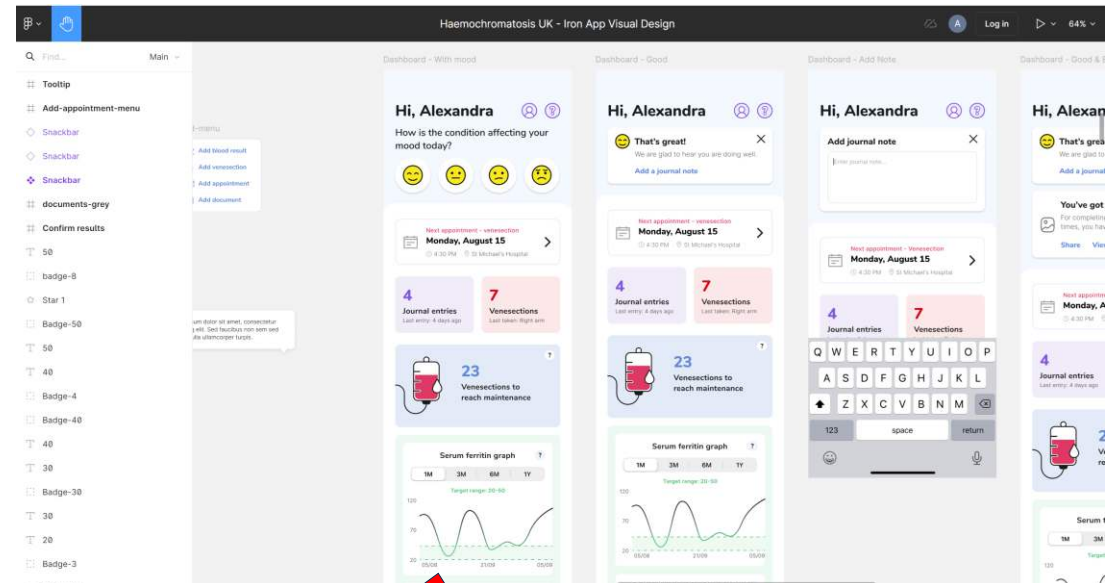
Haemochromatosis UK - Iron App Visual Design

A Log in 64%

Find... Main

Tooltip
Add-appointment-menu
Snackbar
Snackbar
Snackbar
documents-grey
Confirm results
50
badge-8
Star 1
Badge-50
50
40
Badge-4
Badge-40
40
30
Badge-30
30
20
Badge-3

-menu
Add blood result
Add venesection
Add appointment
Add document

um dolor sit amet, consectetur g elit. Sed faucibus non sem sed ula ullamcorper turpis.

Dashboard - With mood

Hi, Alexandra

How is the condition affecting your mood today?

Next appointment - venesection
Monday, August 15
4:30 PM St Michael's Hospital

4
Journal entries
Last entry: 4 days ago

7
Venesections
Last taken: Right arm

23
Venesections to reach maintenance

Serum ferritin graph
1M 3M 6M 1Y
Target range: 20-50
120
70
20
05/08 21/08 05/09

Dashboard - Good

Hi, Alexandra

That's great!
We are glad to hear you are doing well.
Add a journal note

Next appointment - venesection
Monday, August 15
4:30 PM St Michael's Hospital

4
Journal entries
Last entry: 4 days ago

7
Venesections
Last taken: Right arm

23
Venesections to reach maintenance

Serum ferritin graph
1M 3M 6M 1Y
Target range: 20-50
120
70
20
05/08 21/08 05/09

Dashboard - Add Note

Hi, Alexandra

Add journal note
Enter journal note...

Next appointment - venesection
Monday, August 15
4:30 PM St Michael's Hospital

4
Journal entries

7
Venesections

Q W E R T Y U I O P
A S D F G H J K L
Z X C V B N M
123 space return

Dashboard - Good & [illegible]

Hi, Alexan

That's grea
We are glad t
Add a journal

You've got
For completin
times, you hav
Share Vie

Next appoin
Monday, A
4:30 PM

4
Journal entries
Last entry: 4 days ago

2
Ve
rea

Serum f
1M